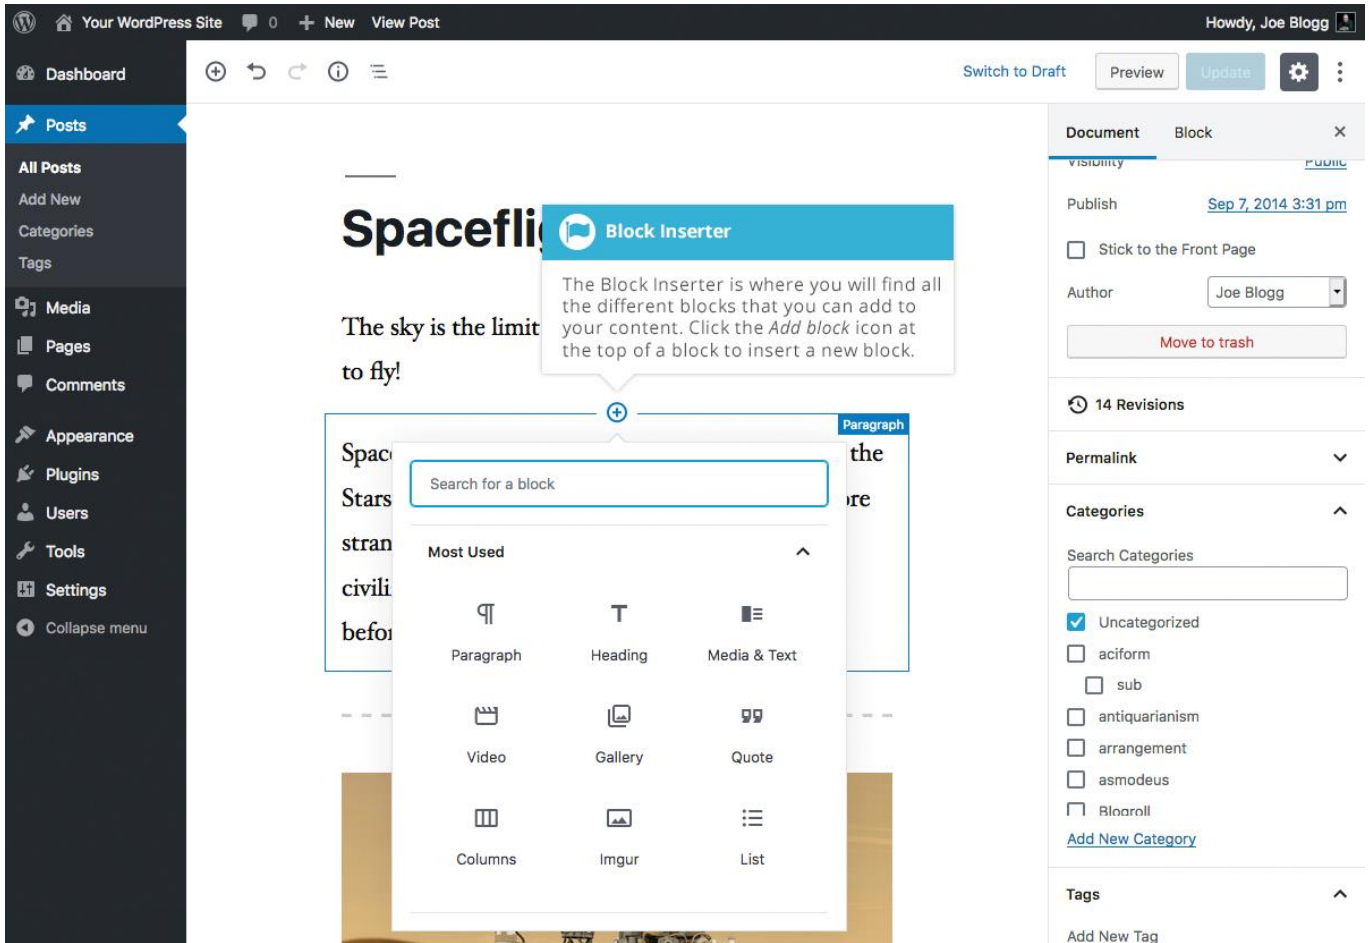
Your WordPress Site 0 New View Post
Howdy, Joe Blogg

Dashboard
Posts
All Posts
Add New
Categories
Tags
Media
Pages
Comments
Appearance
Plugins
Users
Tools
Settings
Collapse menu

Switch to Draft Preview Update

Document Block ×
Visibility Public
Publish Sep 7, 2014 3:31 pm
Stick to the Front Page
Author Joe Blogg
Move to trash
14 Revisions
Permalink
Categories
Search Categories
Uncategorized
aciform
sub
antiquarianism
arrangement
asmodeus
Blogroll
Add New Category
Tags
Add New Tag

Spacefli

The sky is the limit

to fly!

Block Inserter
The Block Inserter is where you will find all the different blocks that you can add to your content. Click the *Add block* icon at the top of a block to insert a new block.

Paragraph
Spac the
Stars re
stran
civili
befo

Search for a block
Most Used
Paragraph
Heading
Media & Text
Video
Gallery
Quote
Columns
Imgur
List